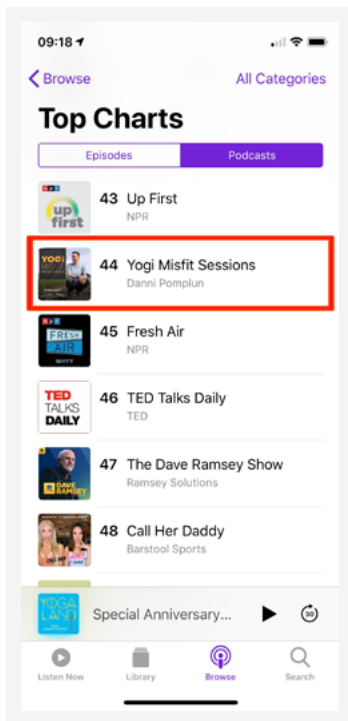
09:18

Browse
All Categories

Top Charts

Episodes
Podcasts

npr
up first
43 Up First
NPR

YOGI
44 Yogi Misfit Sessions
Danni Pomplun

npr
FRESH AIR
WHYY
45 Fresh Air
NPR

TED TALKS DAILY
46 TED Talks Daily
TED

DAVE RAMSEY
47 The Dave Ramsey Show
Ramsey Solutions

48 Call Her Daddy
Barstool Sports

YOGA LAND
Special Anniversary...
30

Listen Now
Library
Browse
Search